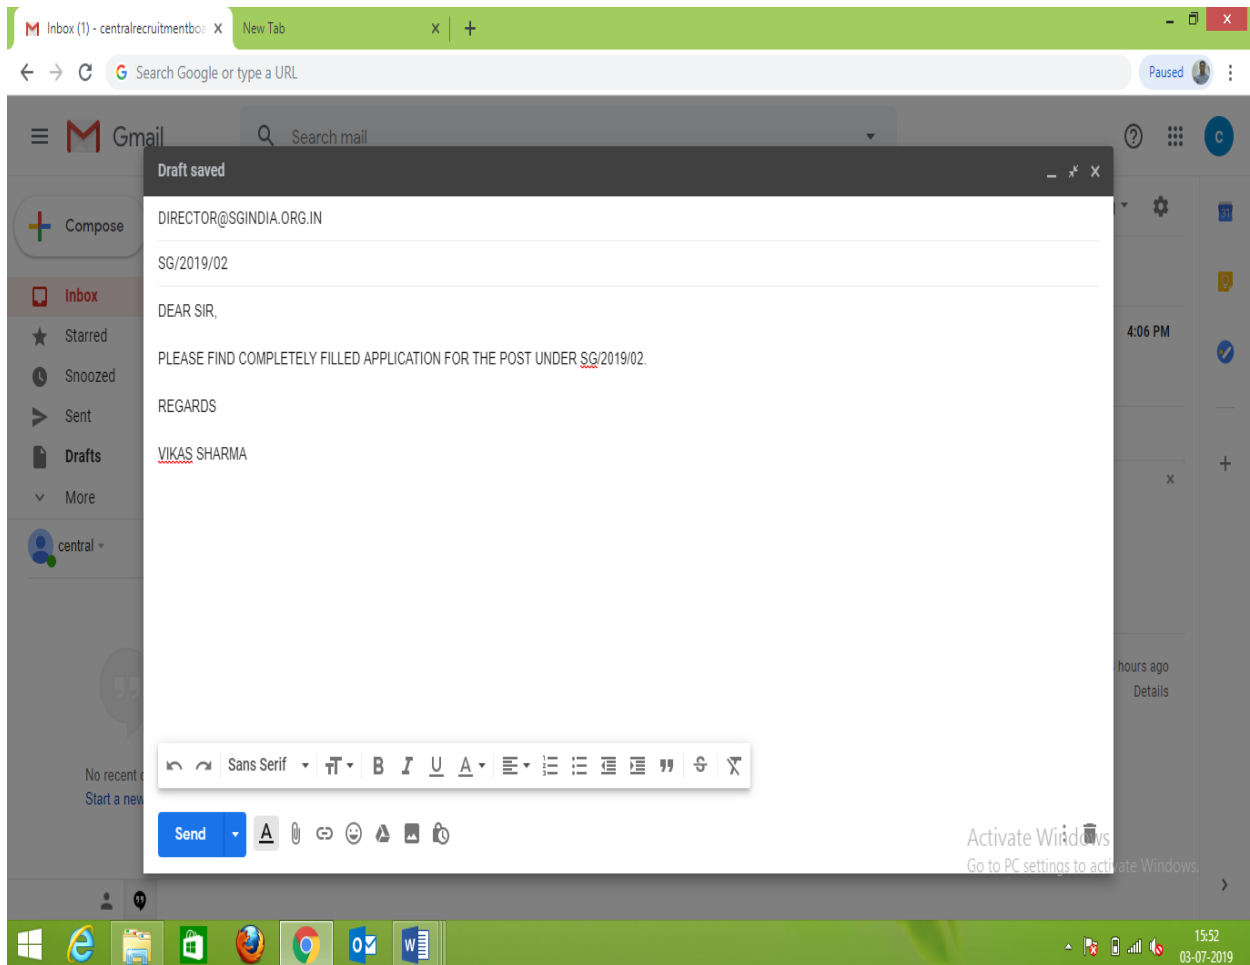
Inbox (1) - centralrecruitmentbo

New Tab

Search Google or type a URL

Paused

Gmail

Search mail

Draft saved

DIRECTOR@SGINDIA.ORG.IN

SG/2019/02

DEAR SIR,

PLEASE FIND COMPLETELY FILLED APPLICATION FOR THE POST UNDER SG/2019/02.

REGARDS

VIKAS SHARMA

Compose

Inbox

Starred

Snoozed

Sent

Drafts

More

central

No recent c

Start a new

4:06 PM

hours ago

Details

Sans Serif

Send

Activate Windows

Go to PC settings to activate Windows.

15:52

03-07-2019